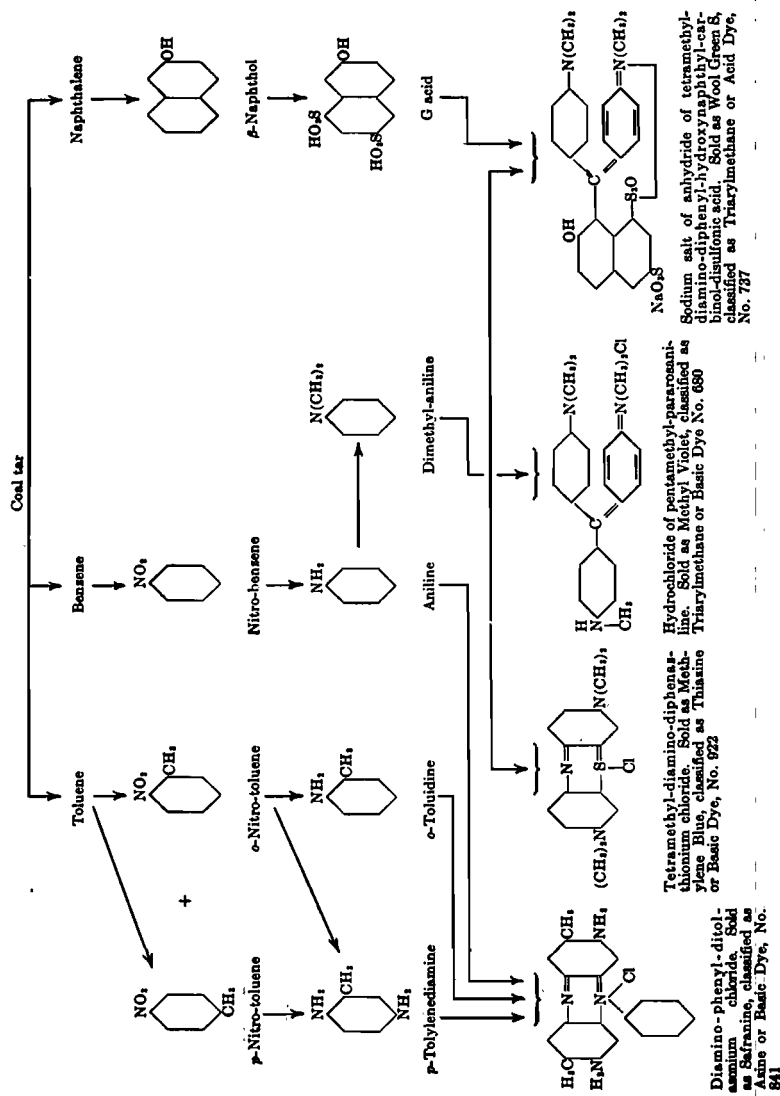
Coal tar

Toluene

Bensene

Naphthalene

$NO_2$

$CH_3$

+

$p$-Nitro-toluene

$o$-Nitro-toluene

$NO_2$

Nitro-benzene

$OH$

$\beta$-Naphthol

$NH_2$

$CH_3$

$NH_2$

$NH_2$

$CH_3$

$N(CH_3)_2$

$HO_3S$

$HO_3S$

$OH$

$p$-Tolylenediamine

$o$-Toluidine

Aniline

Dimethyl-aniline

G acid

$H_3C$

$H_2N$

$N$

$N$

$CH_3$

$NH_2$

$Cl$

$(CH_3)_2N$

$N$

$S$

$Cl$

$N(CH_3)_2$

$H$

$N$

$CH_3$

$C$

$N(CH_3)_2$

$N(CH_3)_2Cl$

$OH$

$C$

$S_2O$

$NaO_3S$

$N(CH_3)_2$

$N(CH_3)_2$

Diamino-phenyl-ditolyl-azonium chloride. Sold as Safranine, classified as Azine or Basic Dye, No. 841

Tetramethyl-diamino-diphenazthionium chloride. Sold as Methylene Blue, classified as Thiazine or Basic Dye, No. 922

Hydrochloride of pentamethyl-pararosaniline. Sold as Methyl Violet, classified as Triarylmethane or Basic Dye No. 680

Sodium salt of anhydride of tetramethyl-diamino-diphenyl-hydroxynaphthyl-carbinol-disulfonic acid. Sold as Wool Green S, classified as Triarylmethane or Acid Dye, No. 737